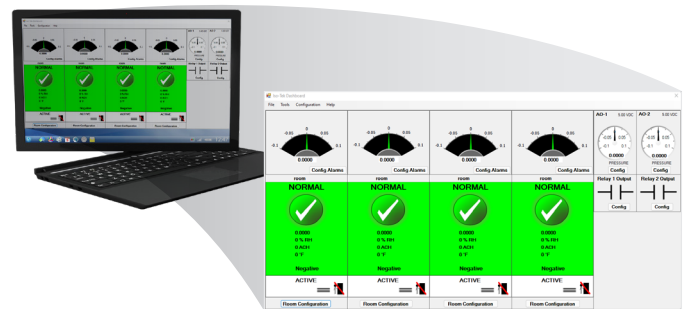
Iso-Tek Dashboard

File Tools Configuration Help

-0.05 0 0.05
-0.1 0.1
0.0000
Config Alarms

-0.05 0 0.05
-0.1 0.1
0.0000
Config Alarms

-0.05 0 0.05
-0.1 0.1
0.0000
Config Alarms

-0.05 0 0.05
-0.1 0.1
0.0000
Config Alarms

AO-1 0.00 VDC
-0.05 0 0.05
-0.1 0.1
0.0000
PRESSURE
Config

AO-2 0.00 VDC
-0.05 0 0.05
-0.1 0.1
0.0000
PRESSURE
Config

Relay 1 Output
Config

Relay 2 Output
Config

room
NORMAL
0.0000
0 % RH
0 ACH
0 °F
Negative
ACTIVE
Room Configuration

NORMAL
0.0000
0 % RH
0 ACH
0 °F
Negative
ACTIVE
Room Configuration

NORMAL
0.0000
0 % RH
0 ACH
0 °F
Negative
ACTIVE
Room Configuration

NORMAL
0.0000
0 % RH
0 ACH
0 °F
Negative
ACTIVE
Room Configuration